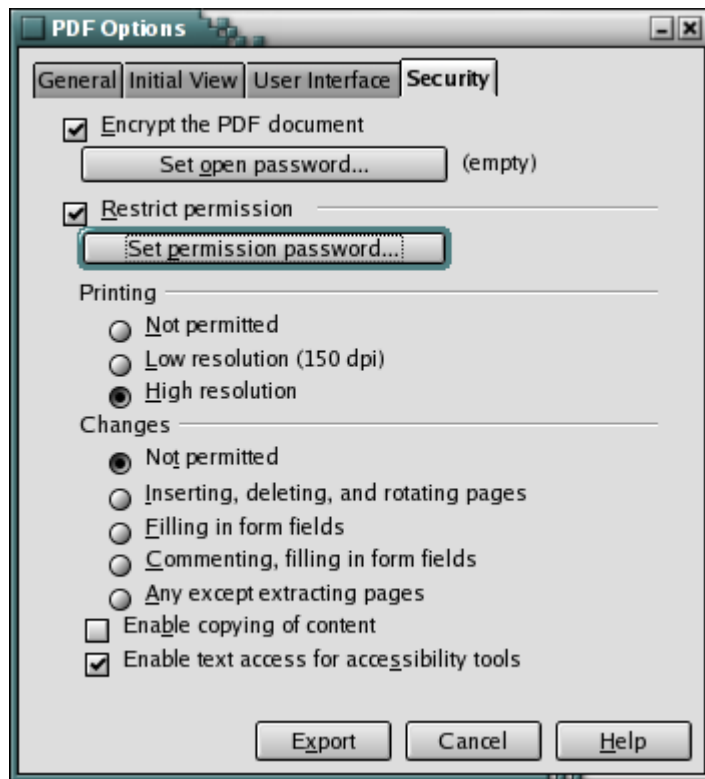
PDF Options

General | Initial View | User Interface | Security

Encrypt the PDF document

Set open password... (empty)

Restrict permission

Set permission password...

Printing

Not permitted

Low resolution (150 dpi)

High resolution

Changes

Not permitted

Inserting, deleting, and rotating pages

Filling in form fields

Commenting, filling in form fields

Any except extracting pages

Enable copying of content

Enable text access for accessibility tools

Export | Cancel | Help